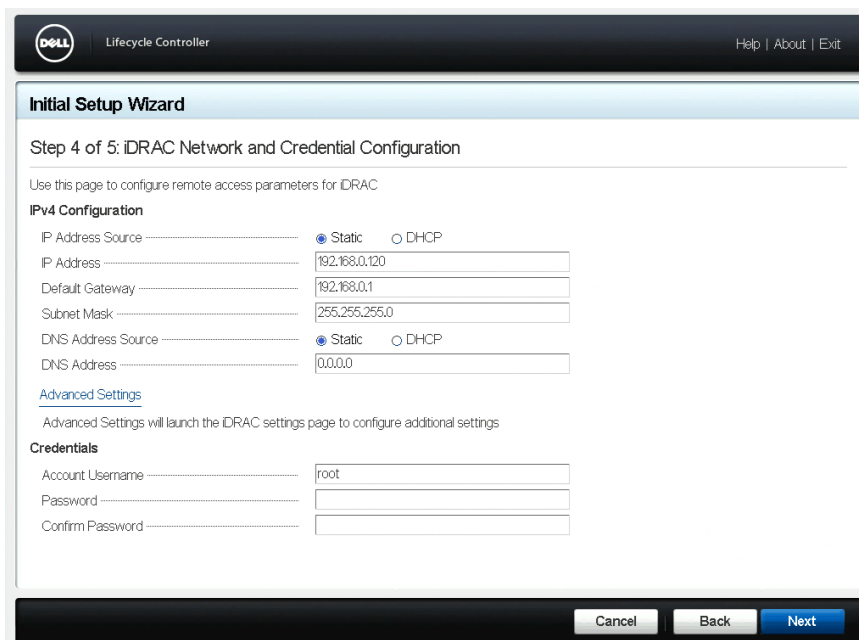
DELL Lifecycle Controller

Help | About | Exit

Initial Setup Wizard

Step 4 of 5: iDRAC Network and Credential Configuration

Use this page to configure remote access parameters for iDRAC

IPv4 Configuration

IP Address Source
Static DHCP

IP Address
192.168.0.120

Default Gateway
192.168.0.1

Subnet Mask
255.255.255.0

DNS Address Source
Static DHCP

DNS Address
0.0.0.0

Advanced Settings

Advanced Settings will launch the iDRAC settings page to configure additional settings

Credentials

Account Username
root

Password

Confirm Password

Cancel Back Next